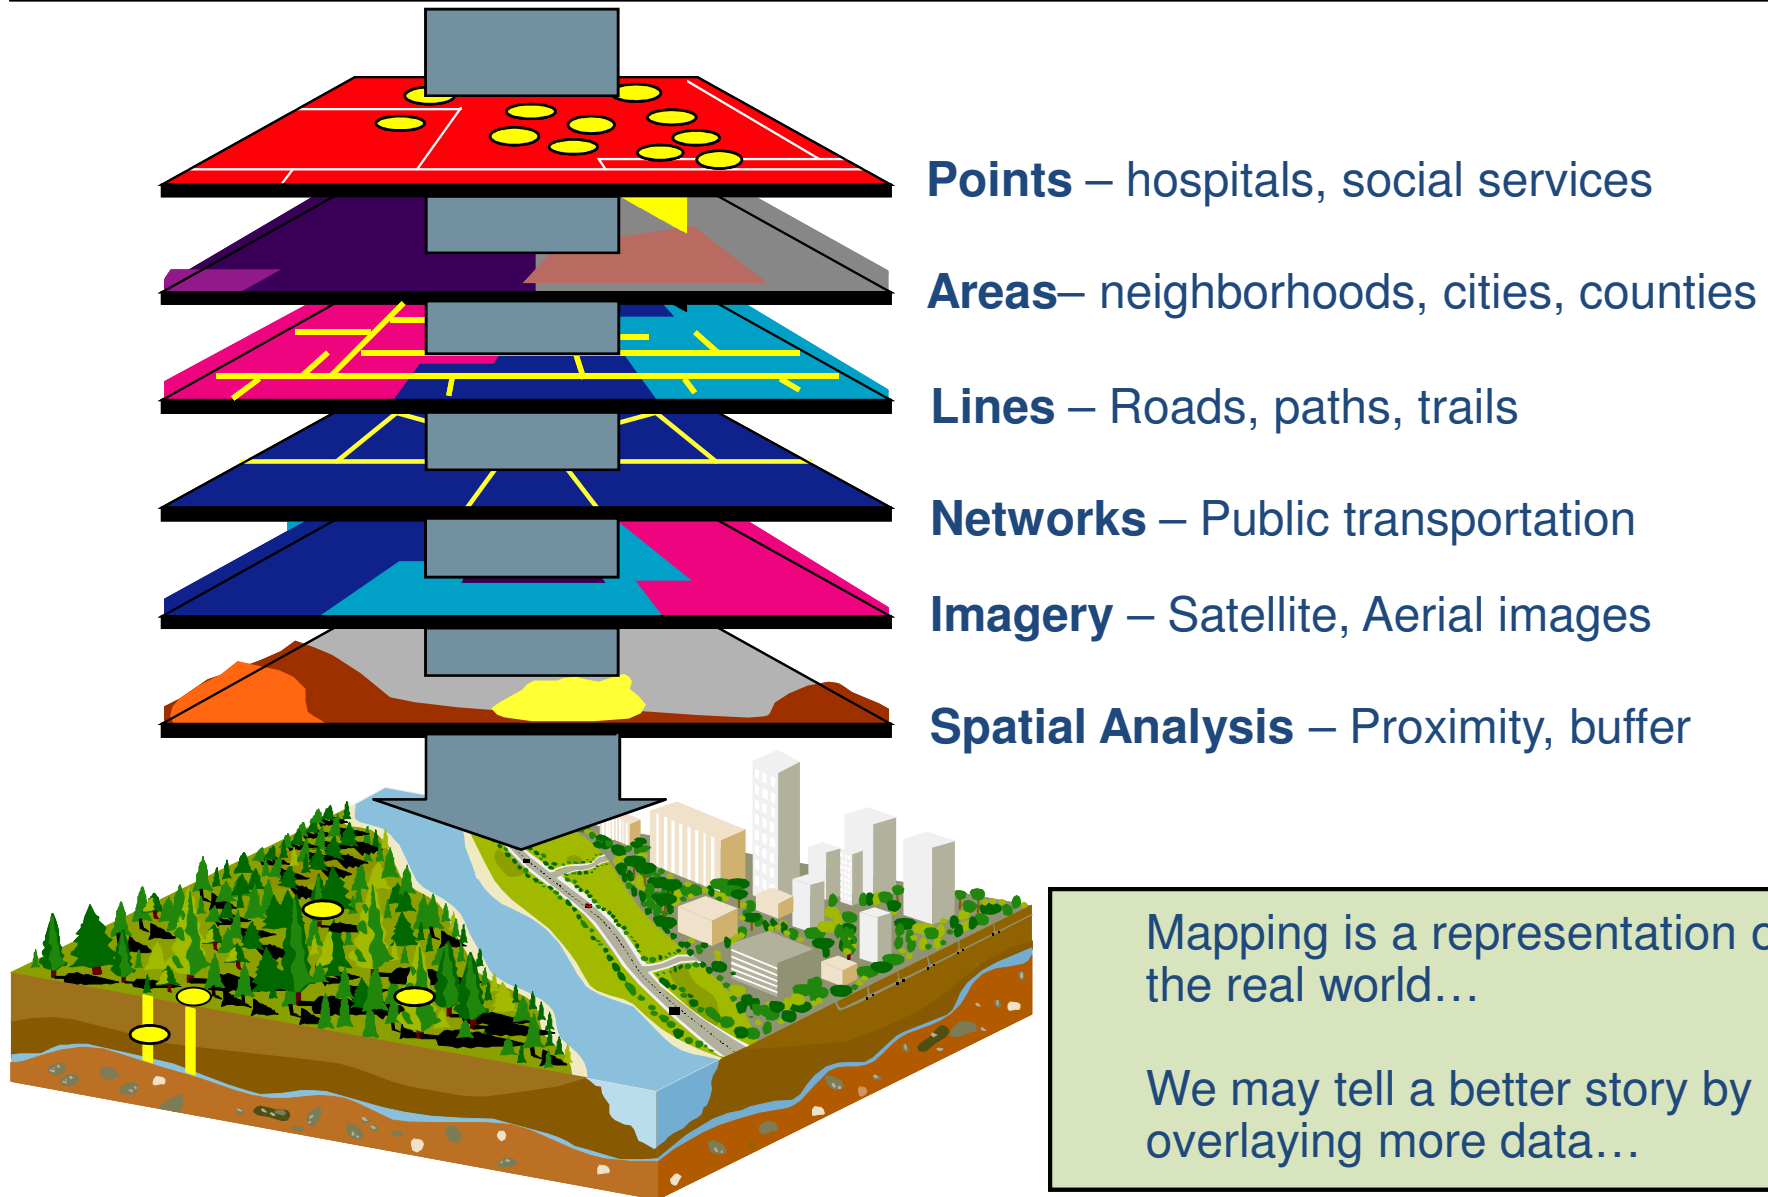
**Points** – hospitals, social services

**Areas**– neighborhoods, cities, counties

**Lines** – Roads, paths, trails

**Networks** – Public transportation

**Imagery** – Satellite, Aerial images

**Spatial Analysis** – Proximity, buffer

Mapping is a representation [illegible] the real world…

We may tell a better story by overlaying more data…